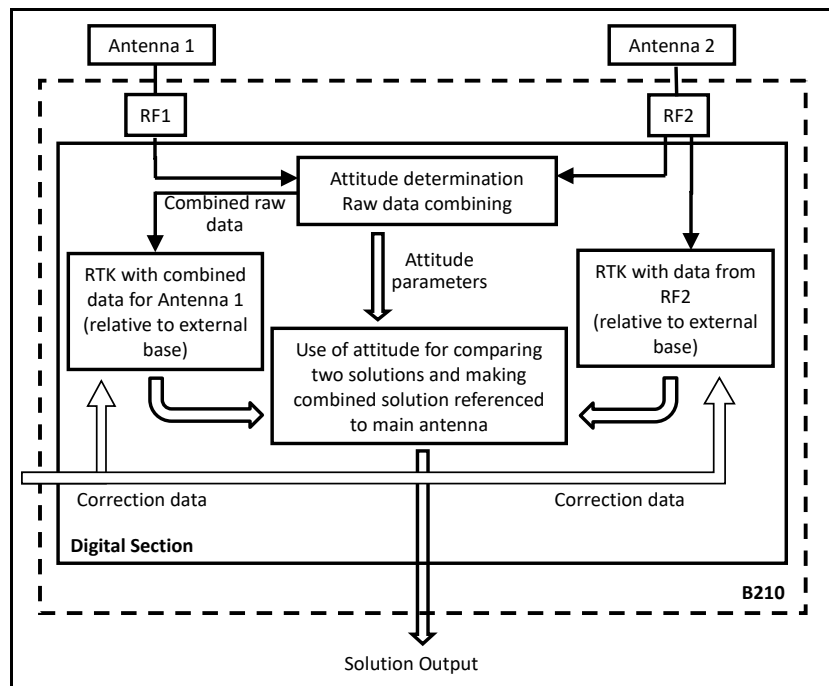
Antenna 1

Antenna 2

RF1

RF2

Attitude determination
Raw data combining

Combined raw data

RTK with combined data for Antenna 1 (relative to external base)

Attitude parameters

RTK with data from RF2 (relative to external base)

Use of attitude for comparing two solutions and making combined solution referenced to main antenna

Correction data

Correction data

Digital Section

B210

Solution Output